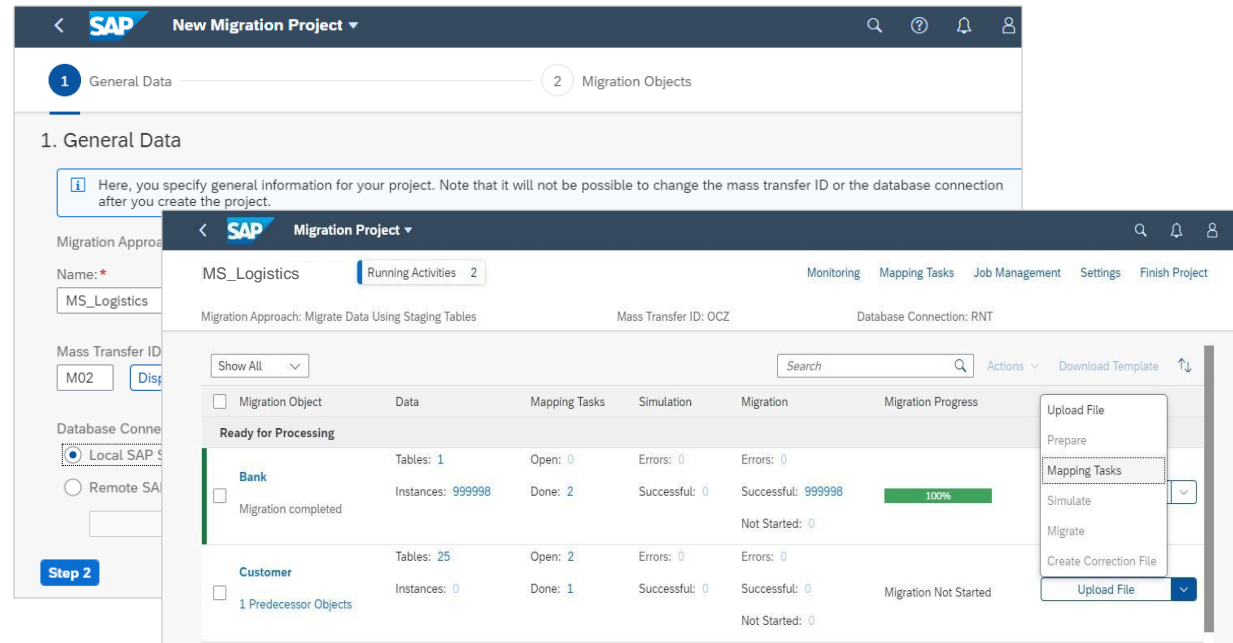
SAP New Migration Project ▾

1 General Data

2 Migration Objects

1. General Data

Here, you specify general information for your project. Note that it will not be possible to change the mass transfer ID or the database connection after you create the project.

Migration Approa

Name: *

MS_Logistics

Mass Transfer ID

M02

Disp

Database Conne

Local SAP S

Remote SAI

Step 2

SAP Migration Project ▾

MS_Logistics

Running Activities 2

Monitoring Mapping Tasks Job Management Settings Finish Project

Migration Approach: Migrate Data Using Staging Tables

Mass Transfer ID: OCZ

Database Connection: RNT

Show All

Search

Actions

Download Template

| Migration Object | Data | Mapping Tasks | Simulation | Migration | Migration Progress |
|---|---|---|---|---|---|
| Ready for Processing | | | | | |
| Bank Migration completed | Tables: 1 Instances: 999998 | Open: 0 Done: 2 | Errors: 0 Successful: 0 | Errors: 0 Successful: 999998 Not Started: 0 | 100% |
| Customer 1 Predecessor Objects | Tables: 25 Instances: 0 | Open: 2 Done: 1 | Errors: 0 Successful: 0 | Errors: 0 Successful: 0 Not Started: 0 | Migration Not Started |

Upload File

Prepare

Mapping Tasks

Simulate

Migrate

Create Correction File

Upload File